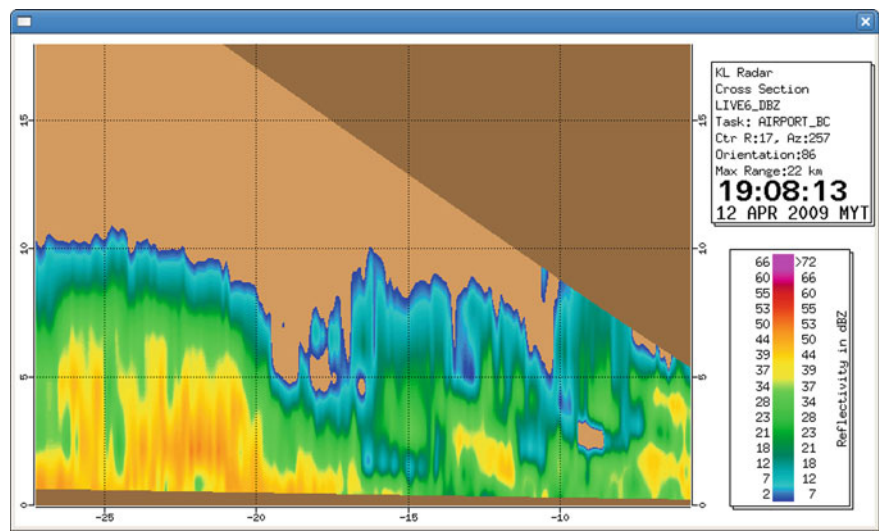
15
10
5
0
15
10
5
0
-25
-20
-15
-10

KL Radar
Cross Section
LIVE6_DBZ
Task: AIRPORT_BC
Ctr R:17, Az:257
Orientation:86
Max Range:22 km
19:08:13
12 APR 2009 MYT

| | |
|---|---|
| 66 | >72 |
| 60 | 66 |
| 55 | 60 |
| 53 | 55 |
| 50 | 53 |
| 44 | 50 |
| 39 | 44 |
| 37 | 39 |
| 34 | 37 |
| 28 | 34 |
| 23 | 28 |
| 21 | 23 |
| 18 | 21 |
| 12 | 18 |
| 7 | 12 |
| 2 | 7 |

Reflectivity in dBZ